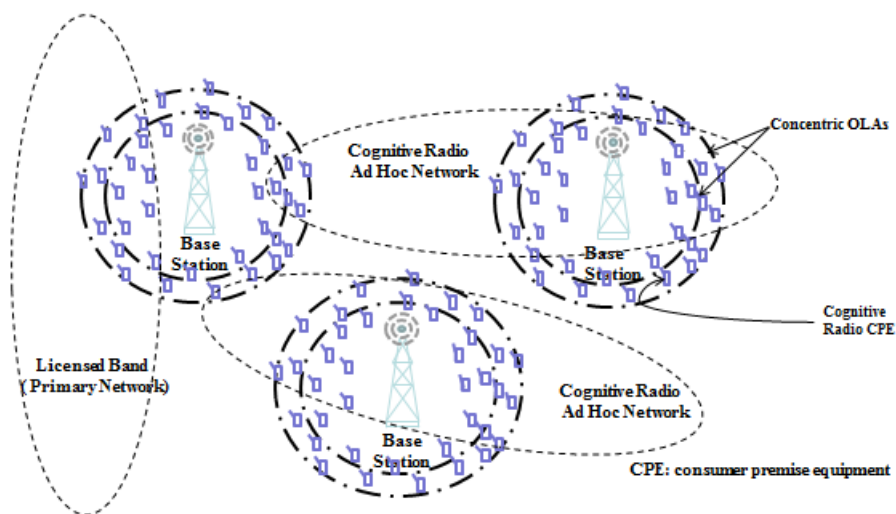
Concentric OLAs

Cognitive Radio Ad Hoc Network

Base Station

Base Station

Cognitive Radio CPE

Licensed Band (Primary Network)

Cognitive Radio Ad Hoc Network

Base Station

CPE: consumer premise equipment